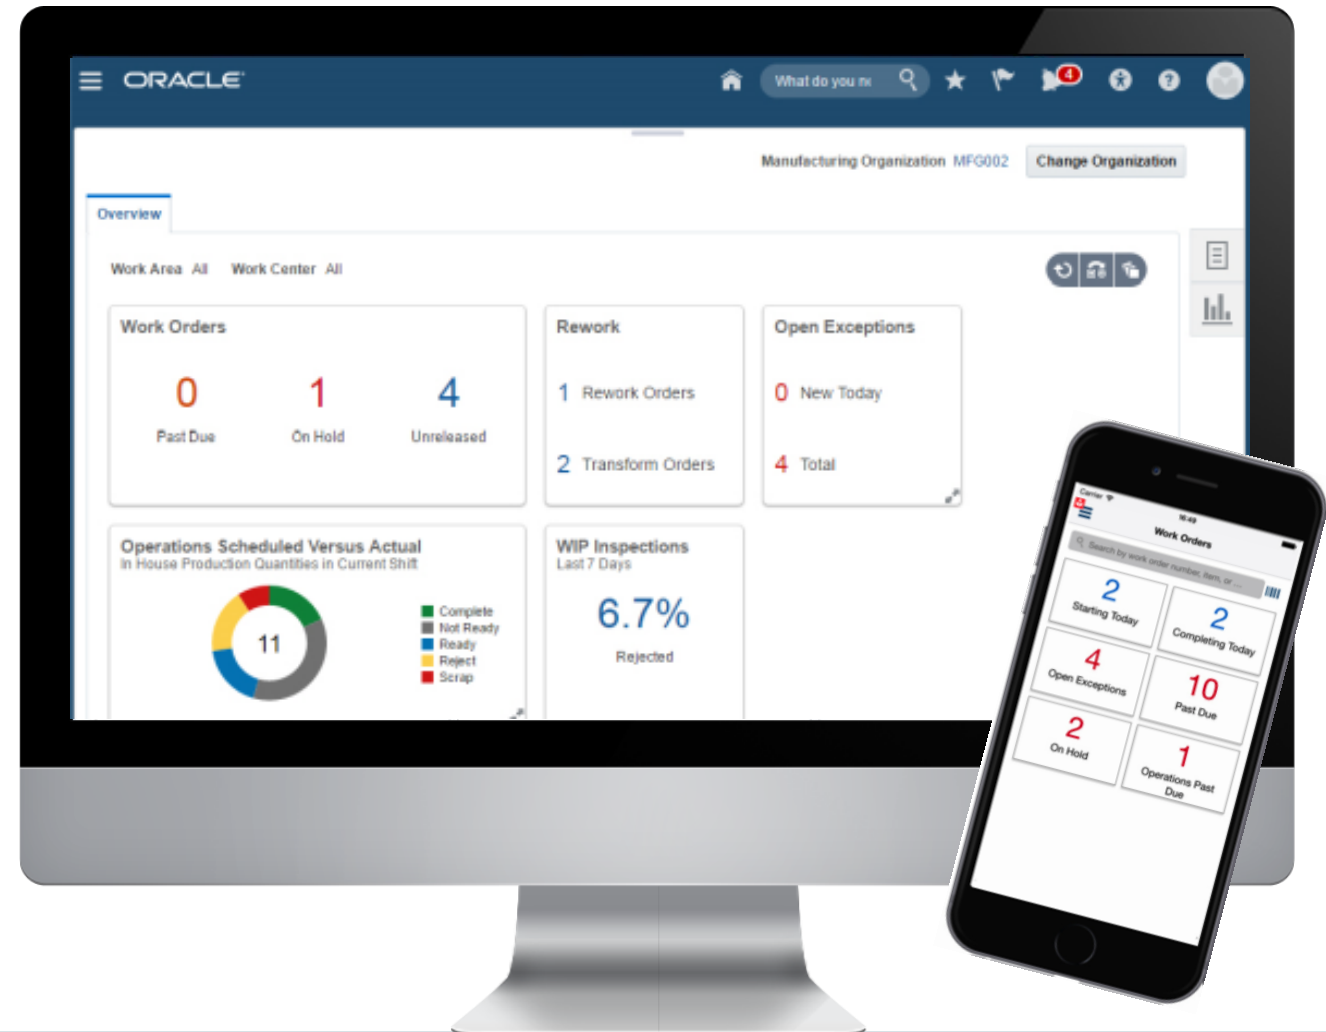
ORACLE

What do you ne

4

Manufacturing Organization MFG002

Change Organization

Overview

Work Area All Work Center All

Work Orders

0 Past Due

1 On Hold

4 Unreleased

Rework

1 Rework Orders

2 Transform Orders

Open Exceptions

0 New Today

4 Total

Operations Scheduled Versus Actual
In House Production Quantities in Current Shift

11

Complete
Not Ready
Ready
Reject
Scrap

WIP Inspections
Last 7 Days

6.7%

Rejected

Carrier
16:49
Work Orders
Search by work order number, item, or ...

2 Starting Today

2 Completing Today

4 Open Exceptions

10 Past Due

2 On Hold

1 Operations Past Due